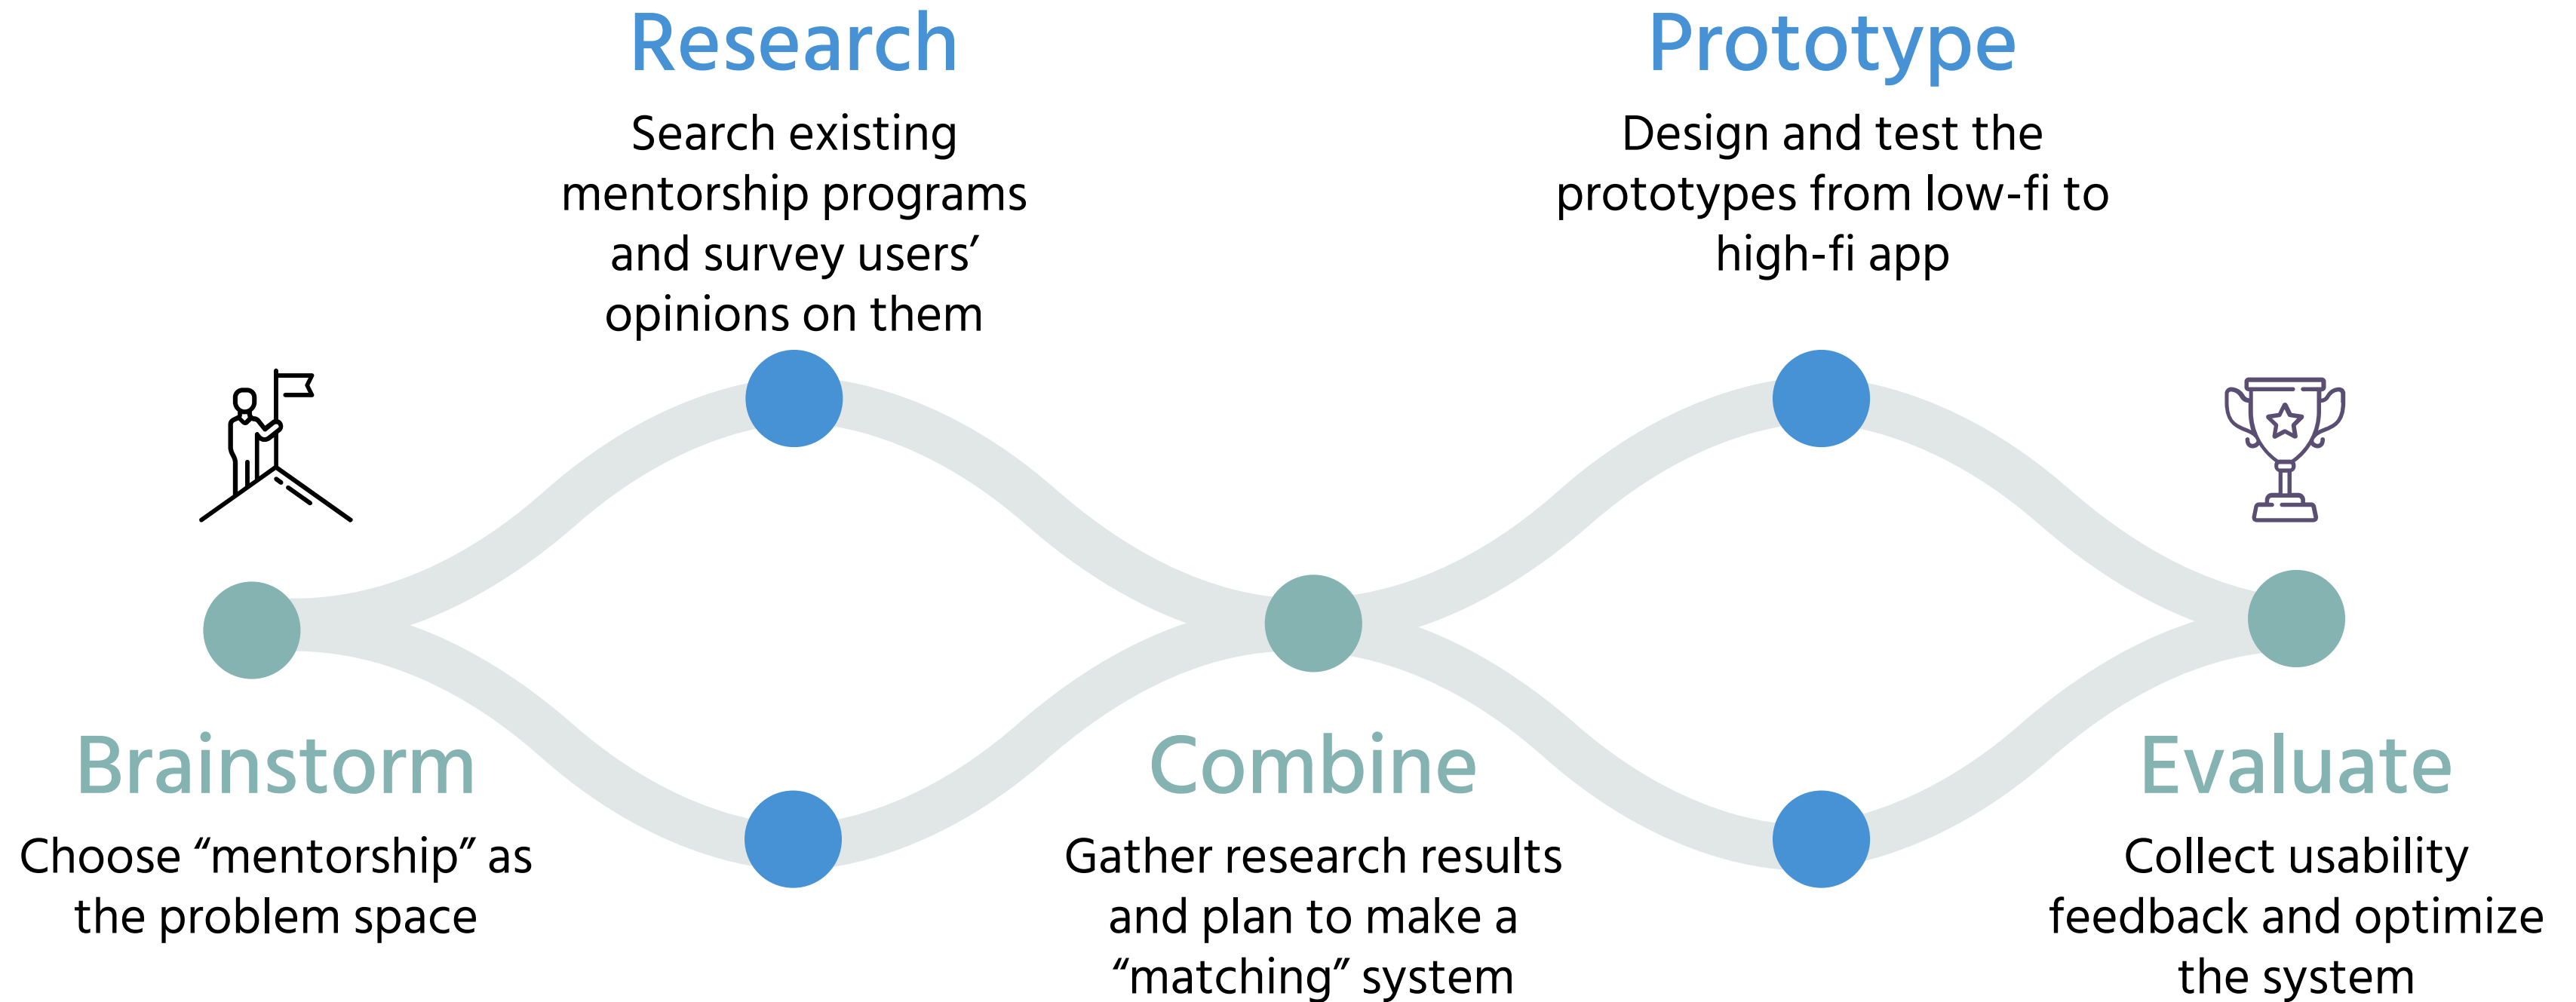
Research

Search existing mentorship programs and survey users' opinions on them

Prototype

Design and test the prototypes from low-fi to high-fi app

Brainstorm

Choose "mentorship" as the problem space

Combine

Gather research results and plan to make a "matching" system

Evaluate

Collect usability feedback and optimize the system